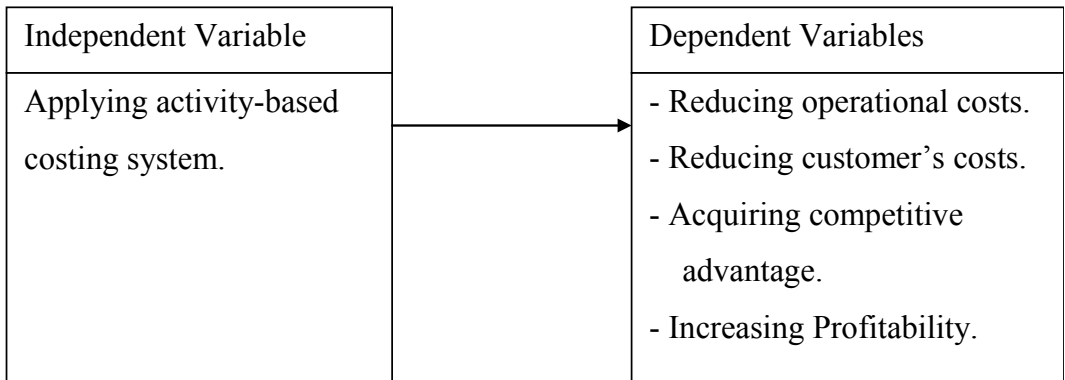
Independent Variable

Applying activity-based costing system.

Dependent Variables

- Reducing operational costs.
- Reducing customer's costs.
- Acquiring competitive advantage.
- Increasing Profitability.